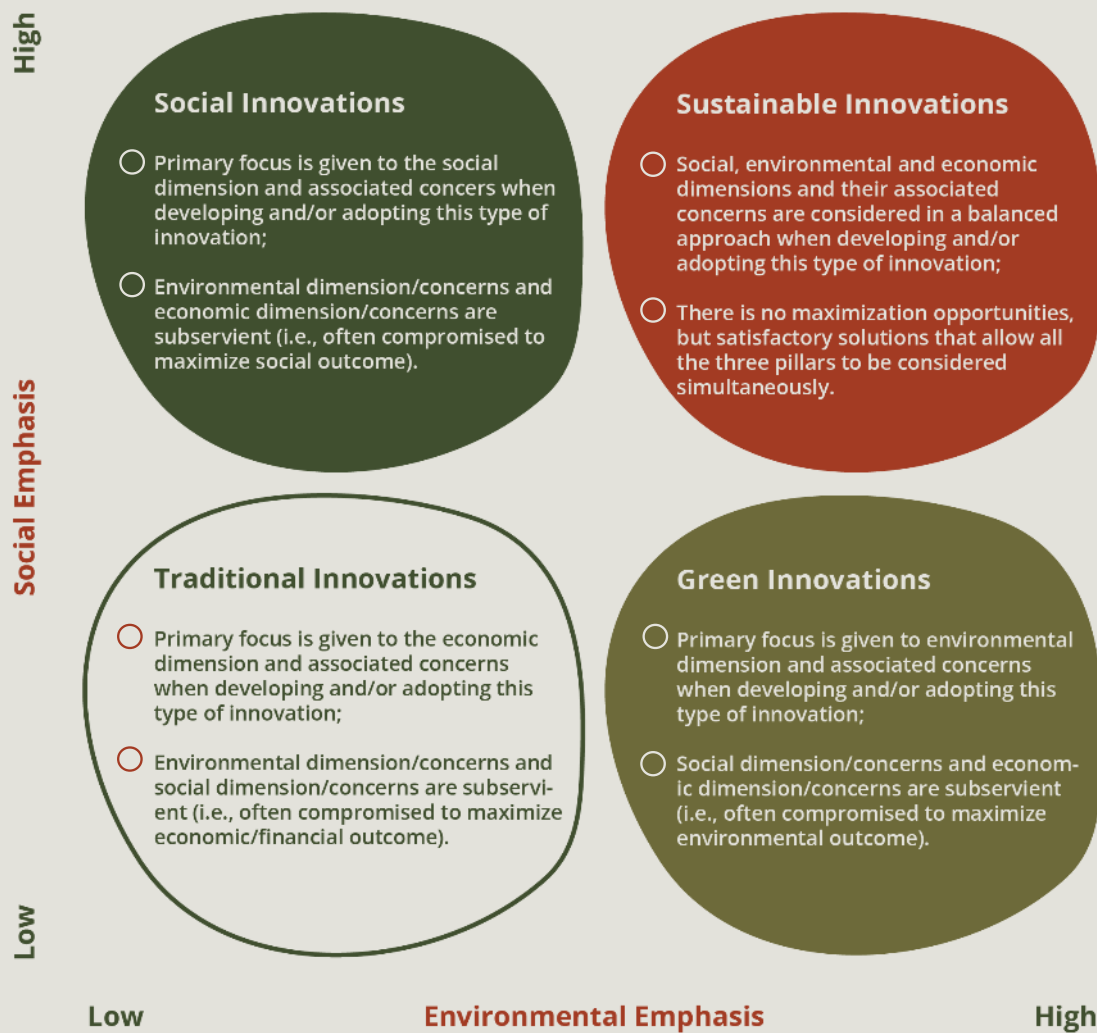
High

Social Emphasis

Low

Social Innovations

Primary focus is given to the social dimension and associated concers when developing and/or adopting this type of innovation;

Environmental dimension/concerns and economic dimension/concerns are subservient (i.e., often compromised to maximize social outcome).

Sustainable Innovations

Social, environmental and economic dimensions and their associated concerns are considered in a balanced approach when developing and/or adopting this type of innovation;

There is no maximization opportunities, but satisfactory solutions that allow all the three pillars to be considered simultaneously.

Traditional Innovations

Primary focus is given to the economic dimension and associated concerns when developing and/or adopting this type of innovation;

Environmental dimension/concerns and social dimension/concerns are subservient (i.e., often compromised to maximize economic/financial outcome).

Green Innovations

Primary focus is given to environmental dimension and associated concerns when developing and/or adopting this type of innovation;

Social dimension/concerns and economic dimension/concerns are subservient (i.e., often compromised to maximize environmental outcome).

Low

Environmental Emphasis

High